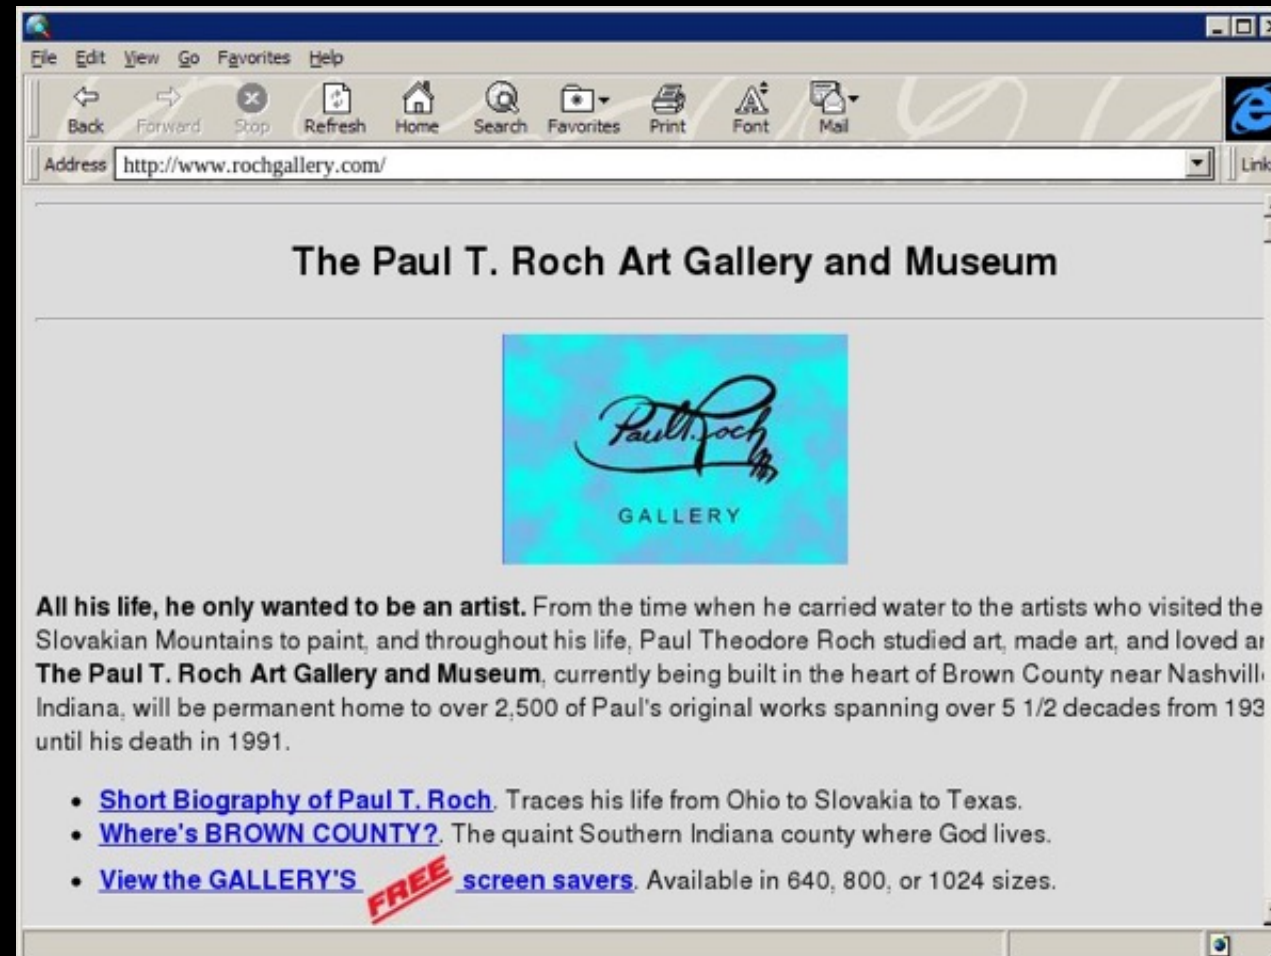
File Edit View Go Favorites Help

Back Forward Stop Refresh Home Search Favorites Print Font Mail

Address http://www.rochgallery.com/

Link

The Paul T. Roch Art Gallery and Museum

Paul T. Roch

GALLERY

**All his life, he only wanted to be an artist.** From the time when he carried water to the artists who visited the Slovakian Mountains to paint, and throughout his life, Paul Theodore Roch studied art, made art, and loved a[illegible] **The Paul T. Roch Art Gallery and Museum**, currently being built in the heart of Brown County near Nashvill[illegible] Indiana, will be permanent home to over 2,500 of Paul's original works spanning over 5 1/2 decades from 193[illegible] until his death in 1991.

- Short Biography of Paul T. Roch. Traces his life from Ohio to Slovakia to Texas.
- Where's BROWN COUNTY?. The quaint Southern Indiana county where God lives.
- View the GALLERY'S FREE screen savers. Available in 640, 800, or 1024 sizes.